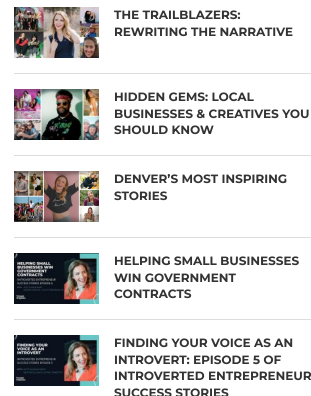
THE TRAILBLAZERS: REWRITING THE NARRATIVE

HIDDEN GEMS: LOCAL BUSINESSES & CREATIVES YOU SHOULD KNOW

DENVER'S MOST INSPIRING STORIES

HELPING SMALL BUSINESSES WIN GOVERNMENT CONTRACTS

HELPING SMALL BUSINESSES WIN GOVERNMENT CONTRACTS

FINDING YOUR VOICE AS AN INTROVERT

FINDING YOUR VOICE AS AN INTROVERT: EPISODE 5 OF INTROVERTED ENTREPRENEUR SUCCESS STORIES